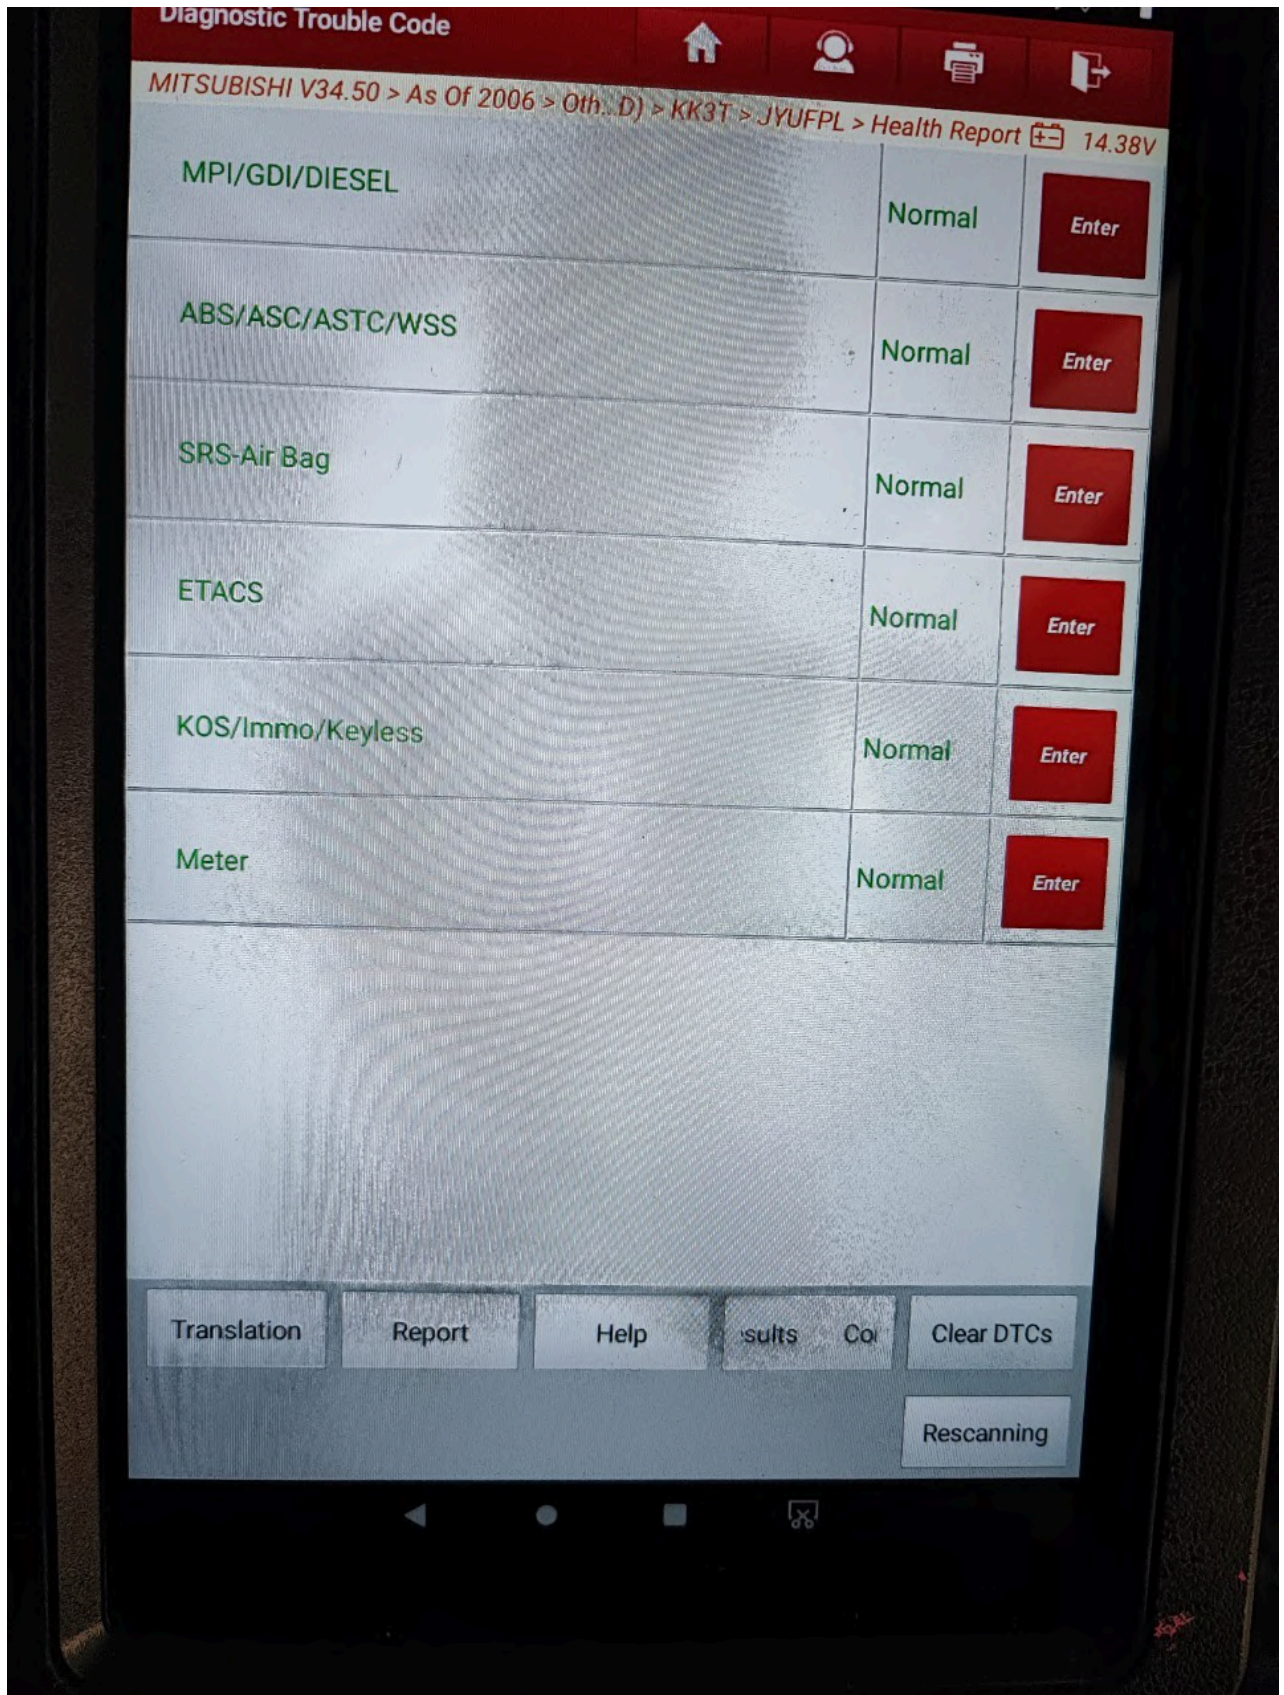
Diagnostic Trouble Code

MITSUBISHI V34.50 > As Of 2006 > Oth..D) > KK3T > JYUFPL > Health Report 14.38V

| | | |
|---|---|---|
| MPI/GDI/DIESEL | Normal | Enter |
| ABS/ASC/ASTC/WSS | Normal | Enter |
| SRS-Air Bag | Normal | Enter |
| ETACS | Normal | Enter |
| KOS/Immo/Keyless | Normal | Enter |
| Meter | Normal | Enter |

Translation Report Help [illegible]sults Co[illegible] Clear DTCs

Rescanning